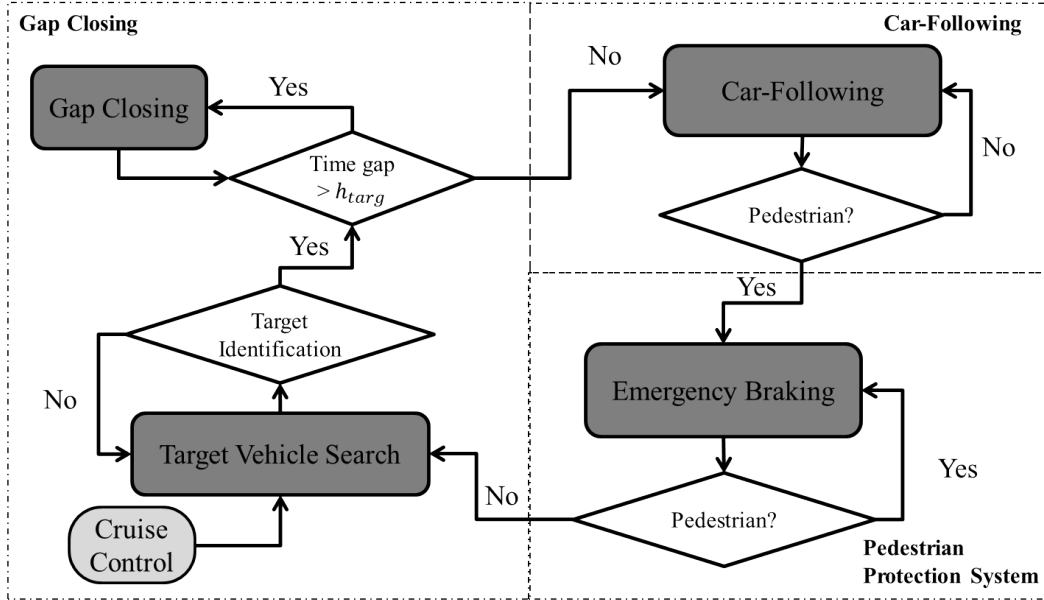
Gap Closing

Car-Following

Gap Closing

Yes

Time gap
$> h_{targ}$

No

Car-Following

No

Pedestrian?

Yes

Yes

Target Identification

No

Emergency Braking

Target Vehicle Search

Yes

No

Cruise Control

Pedestrian?

Pedestrian Protection System